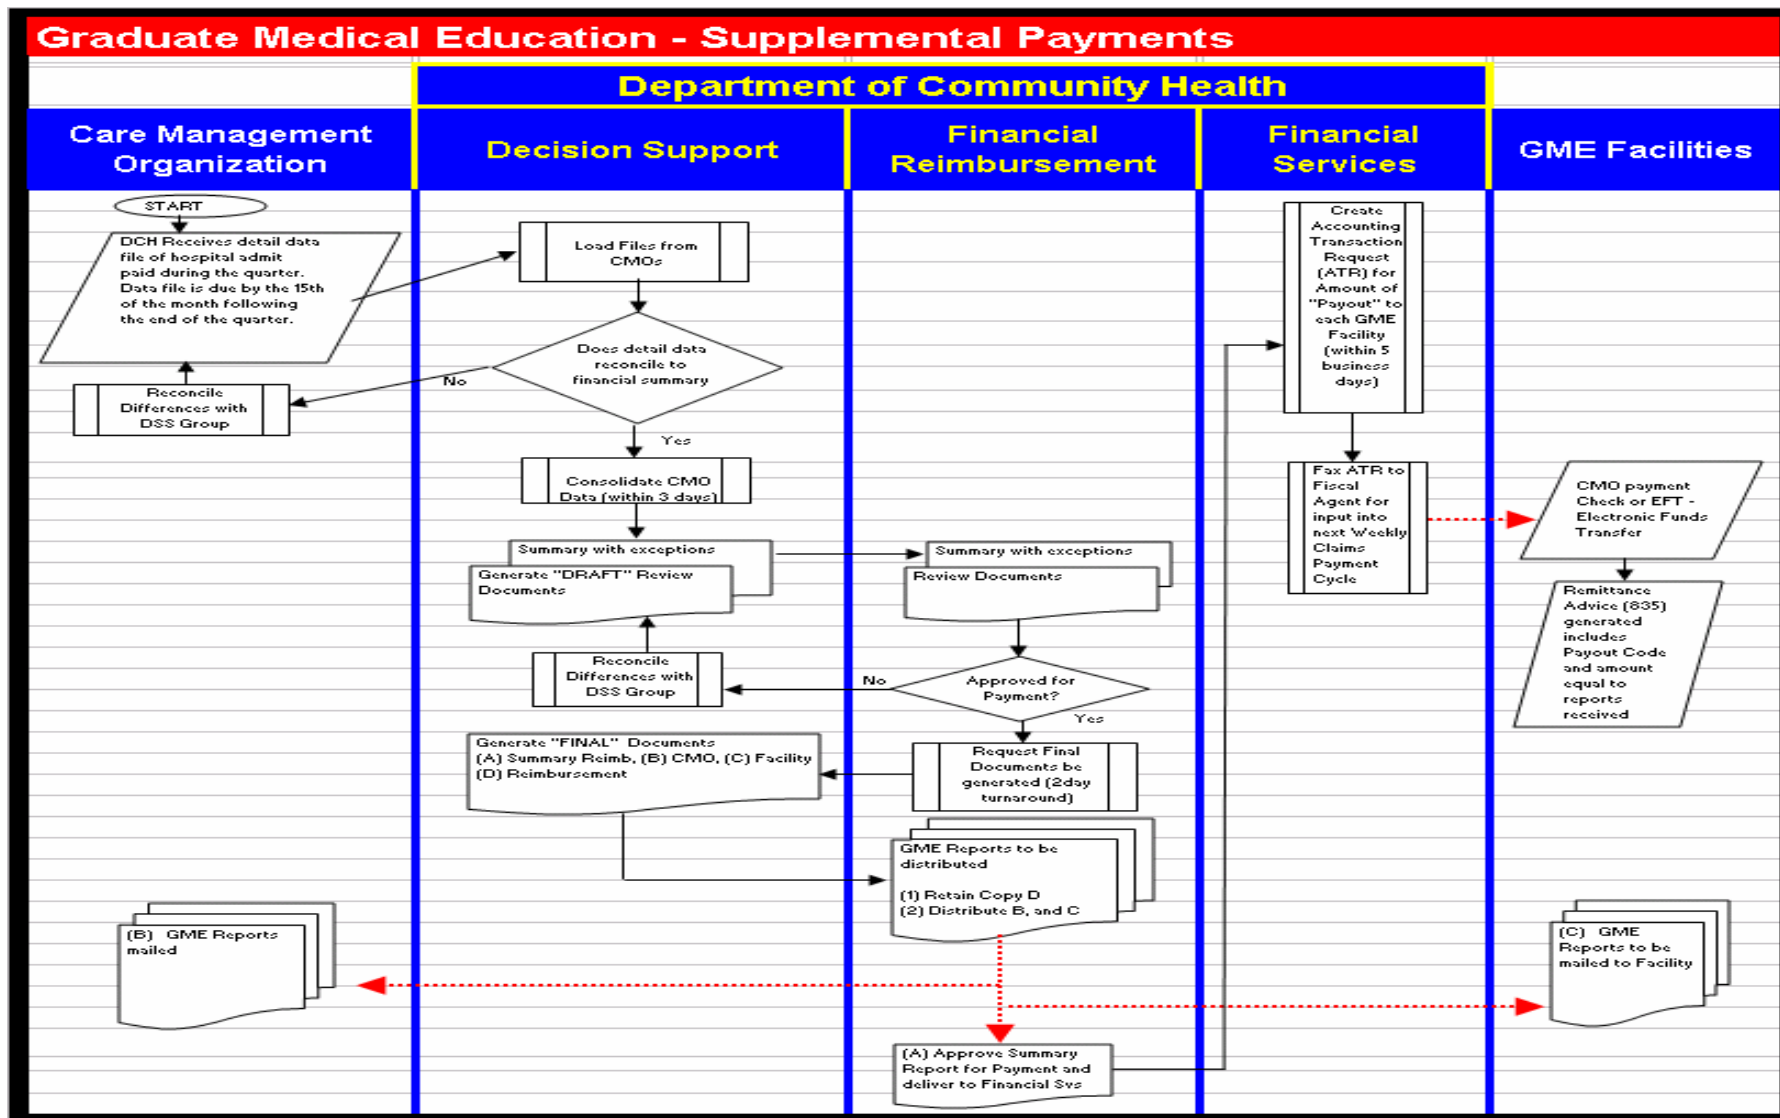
Graduate Medical Education - Supplemental Payments

Department of Community Health

Care Management Organization

Decision Support

Financial Reimbursement

Financial Services

GME Facilities

START

DCH Receives detail data file of hospital admit paid during the quarter. Data file is due by the 15th of the month following the end of the quarter.

Reconcile Differences with DSS Group

Load Files from CMOs

Does detail data reconcile to financial summary

No

Yes

Consolidate CMO Data (within 3 days)

Summary with exceptions

Generate "DRAFT" Review Documents

Reconcile Differences with DSS Group

Generate "FINAL" Documents (A) Summary Reimb, (B) CMO, (C) Facility (D) Reimbursement

Summary with exceptions

Review Documents

Approved for Payment?

No

Yes

Request Final Documents be generated (2day turnaround)

GME Reports to be distributed

(1) Retain Copy D
(2) Distribute B, and C

(A) Approve Summary Report for Payment and deliver to Financial Svs

Create Accounting Transaction Request (ATR) for Amount of "Payout" to each GME Facility (within 5 business days)

Fax ATR to Fiscal Agent for input into next Weekly Claims Payment Cycle

CMO payment Check or EFT - Electronic Funds Transfer

Remittance Advice (835) generated includes Payout Code and amount equal to reports received

(B) GME Reports mailed

(C) GME Reports to be mailed to Facility